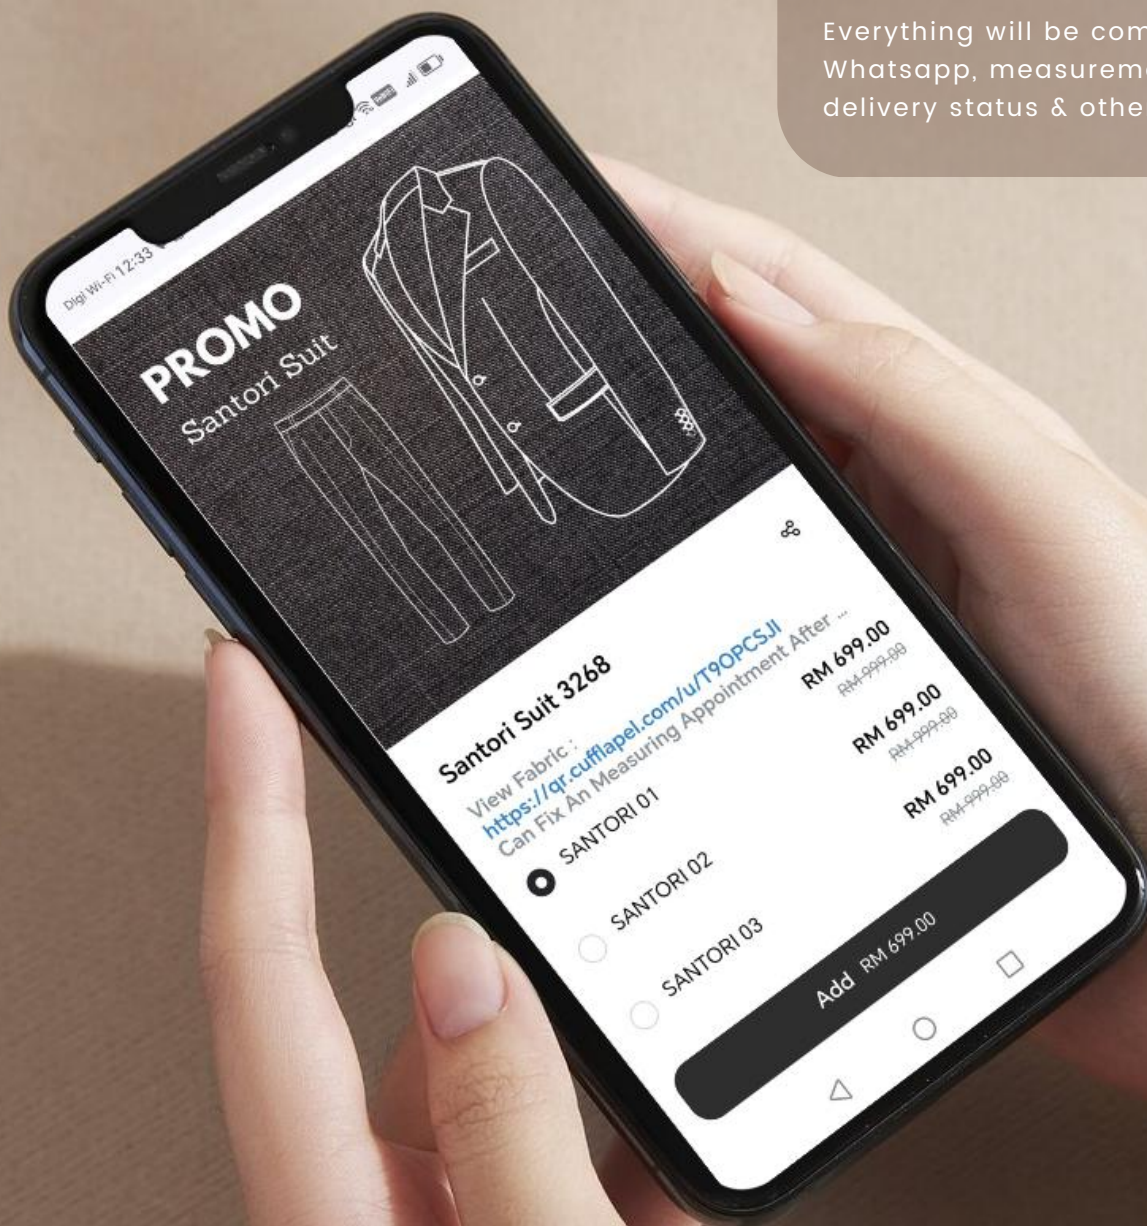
Everything will be com
Whatsapp, measurem
delivery status & othe

Digi Wi-Fi 12:33

PROMO
Santori Suit

Santori Suit 3268

View Fabric :
https://qr.cufflapel.com/u/T9OPCSJI
Can Fix An Measuring Appointment After ...

SANTORI 01 RM 699.00 ~~RM 999.00~~

SANTORI 02 RM 699.00 ~~RM 999.00~~

SANTORI 03 RM 699.00 ~~RM 999.00~~

Add RM 699.00